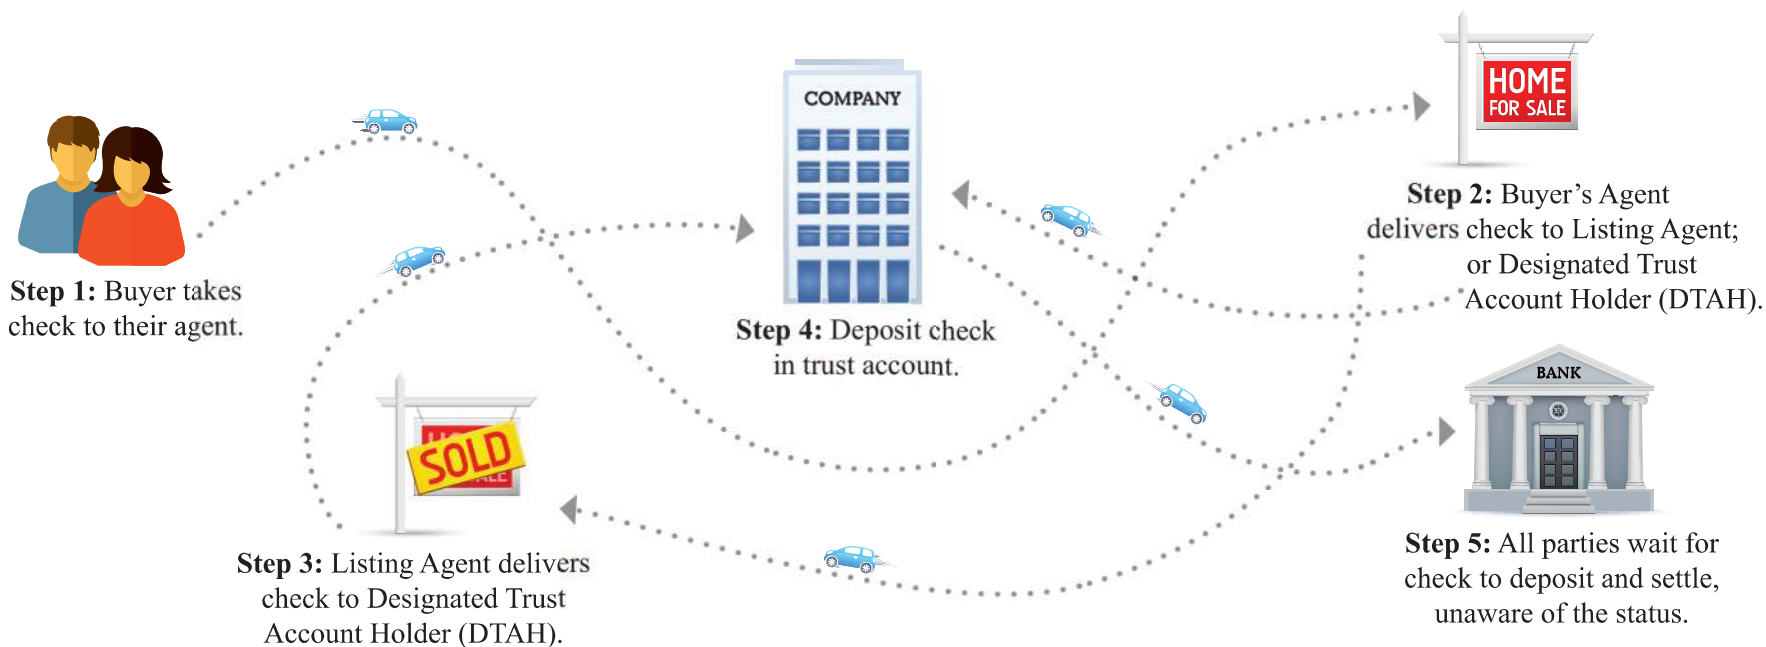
COMPANY

HOME
FOR SALE

**Step 1:** Buyer takes check to their agent.

**Step 4:** Deposit check in trust account.

**Step 2:** Buyer's Agent delivers check to Listing Agent; or Designated Trust Account Holder (DTAH).

BANK

SOLD

**Step 3:** Listing Agent delivers check to Designated Trust Account Holder (DTAH).

**Step 5:** All parties wait for check to deposit and settle, unaware of the status.